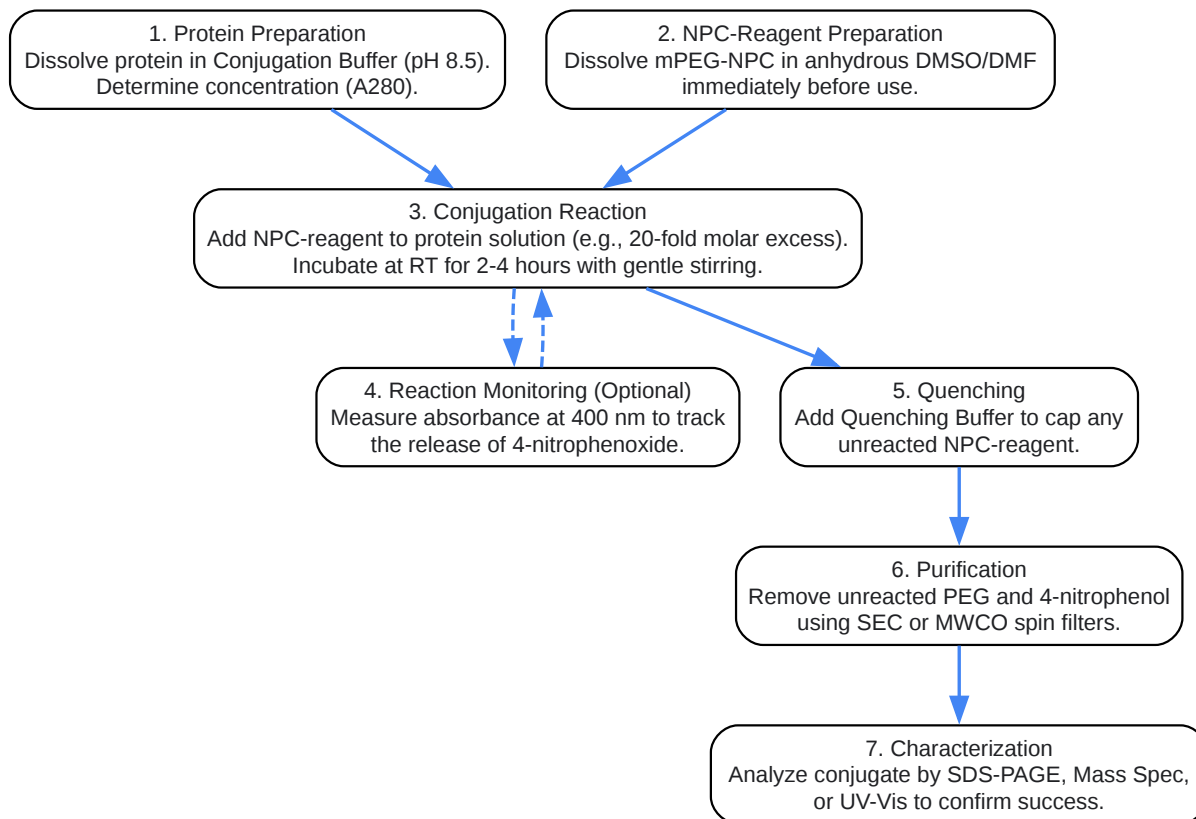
1. Protein Preparation
Dissolve protein in Conjugation Buffer (pH 8.5).
Determine concentration (A280).

2. NPC-Reagent Preparation
Dissolve mPEG-NPC in anhydrous DMSO/DMF immediately before use.

3. Conjugation Reaction
Add NPC-reagent to protein solution (e.g., 20-fold molar excess).
Incubate at RT for 2-4 hours with gentle stirring.

4. Reaction Monitoring (Optional)
Measure absorbance at 400 nm to track the release of 4-nitrophenoxide.

5. Quenching
Add Quenching Buffer to cap any unreacted NPC-reagent.

6. Purification
Remove unreacted PEG and 4-nitrophenol using SEC or MWCO spin filters.

7. Characterization
Analyze conjugate by SDS-PAGE, Mass Spec, or UV-Vis to confirm success.